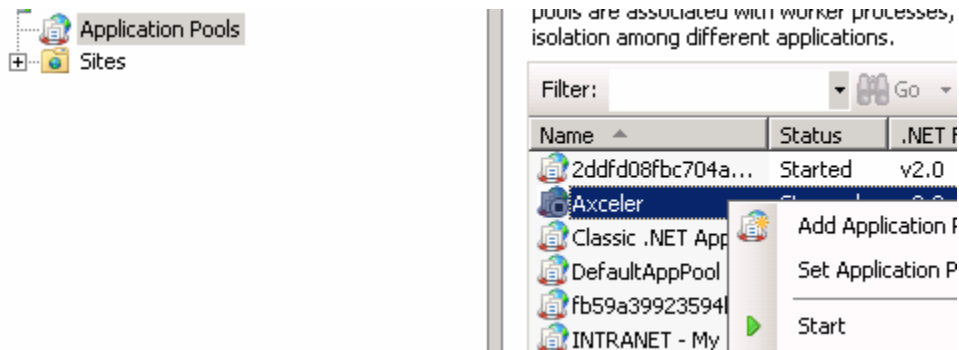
Application Pools
Sites

pools are associated with worker processes, isolation among different applications.

Filter: Go

| Name | Status | .NET F |
|---|---|---|
| 2ddfd08fbc704a... | Started | v2.0 |
| Axceler | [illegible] | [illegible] |
| Classic .NET App | | |
| DefaultAppPool | | |
| fb59a39923594 | | |
| INTRANET - My | | |

Add Application P
Set Application P
Start